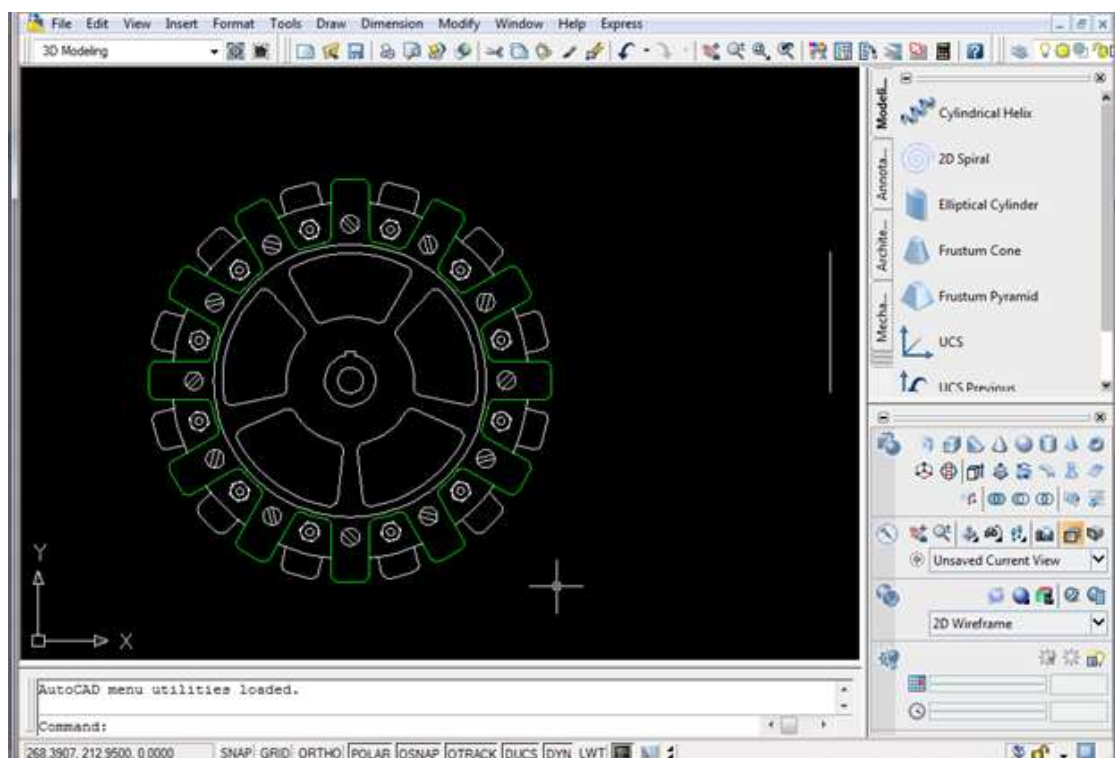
File Edit View Insert Format Tools Draw Dimension Modify Window Help Express

3D Modeling

Modell...
Annota...
Archite...
Mecha...

Cylindrical Helix
2D Spiral
Elliptical Cylinder
Frustum Cone
Frustum Pyramid
UCS
UCS Previous

Unsaved Current View

2D Wireframe

Y
X

AutoCAD menu utilities loaded.

Command:

268.3907, 212.9500, 0.0000 SNAP GRID ORTHO POLAR OSNAP OTRACK DUCS DYN LWT